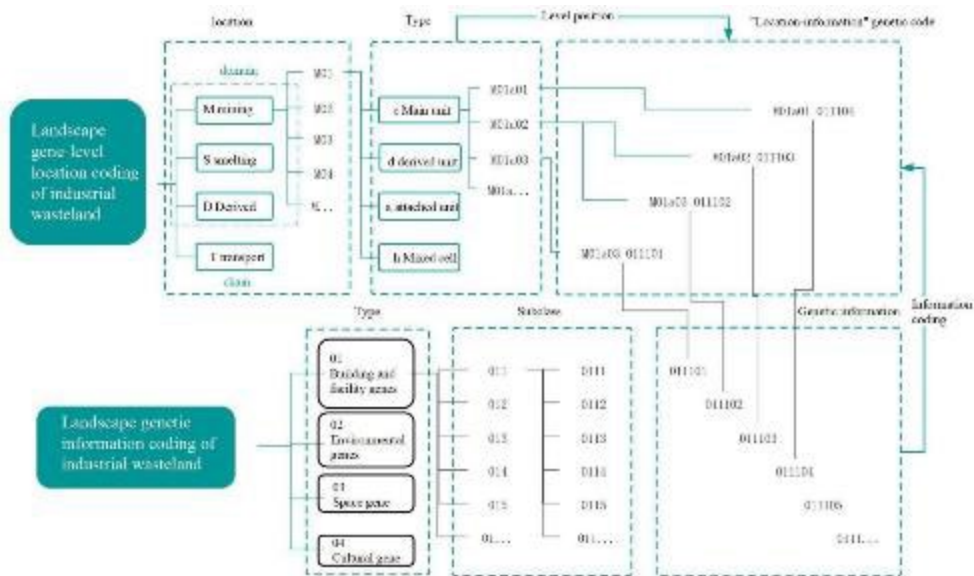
location

Type

Level position

"Location-information" genetic code

Landscape gene-level location coding of industrial wasteland

domain

M mining

S smelting

D Derived

T transport

chain

M01

M02

M03

M04

M…

c Main unit

d derived unit

a attached unit

h Mixed cell

M01c01

M01c02

M01c03

M01c…

M01c01 011104

M01c02 011103

M01c03 011102

M01c03 011101

Information coding

Type

Subclass

Genetic information

Landscape genetic information coding of industrial wasteland

01 Building and facility genes

02 Environmental genes

03 Space gene

04 Cultural gene

011

012

013

014

015

01…

0111

0112

0113

0114

0115

011…

011101

011102

011103

011104

011105

0111…